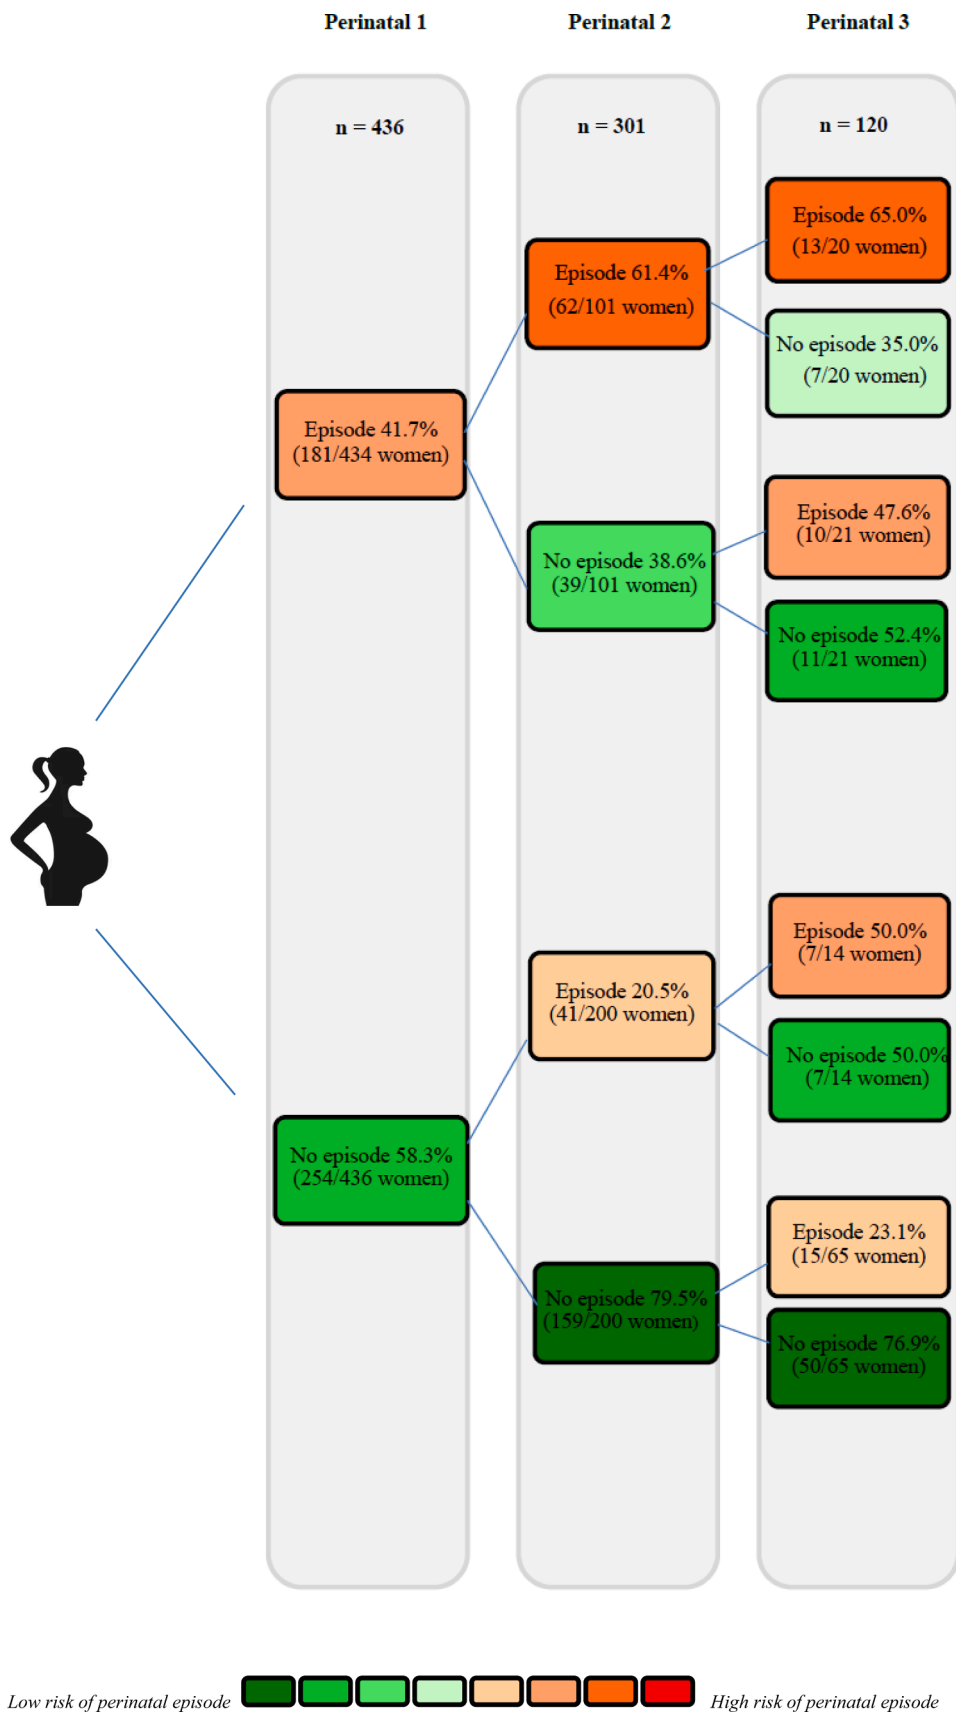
Perinatal 1

Perinatal 2

Perinatal 3

n = 436

n = 301

n = 120

Episode 65.0% (13/20 women)

Episode 61.4% (62/101 women)

No episode 35.0% (7/20 women)

Episode 41.7% (181/434 women)

Episode 47.6% (10/21 women)

No episode 38.6% (39/101 women)

No episode 52.4% (11/21 women)

Episode 50.0% (7/14 women)

Episode 20.5% (41/200 women)

No episode 50.0% (7/14 women)

No episode 58.3% (254/436 women)

Episode 23.1% (15/65 women)

No episode 79.5% (159/200 women)

No episode 76.9% (50/65 women)

Low risk of perinatal episode

High risk of perinatal episode